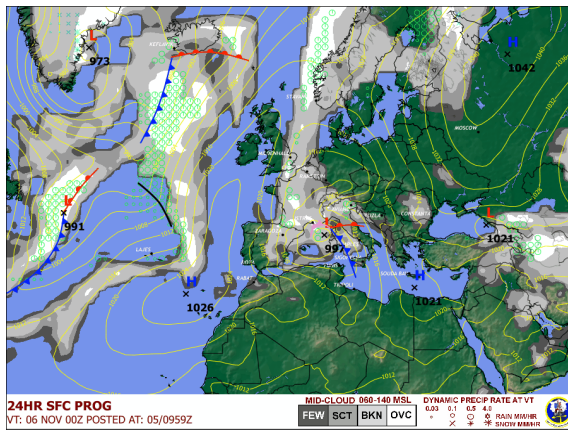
L
973

H
1042

L
991

H
1026

L
997

H
1021

L
1021

KEFLAVIK
MOSCOW
LAJES
RABAT
SOUDA BAY

24HR SFC PROG
VT: 06 NOV 00Z POSTED AT: 05/0959Z

MID-CLOUD 060-140 MSL
FEW SCT BKN OVC

DYNAMIC PRECIP RATE AT VT
0.03 0.1 0.5 4.0
RAIN MM/HR
SNOW MM/HR